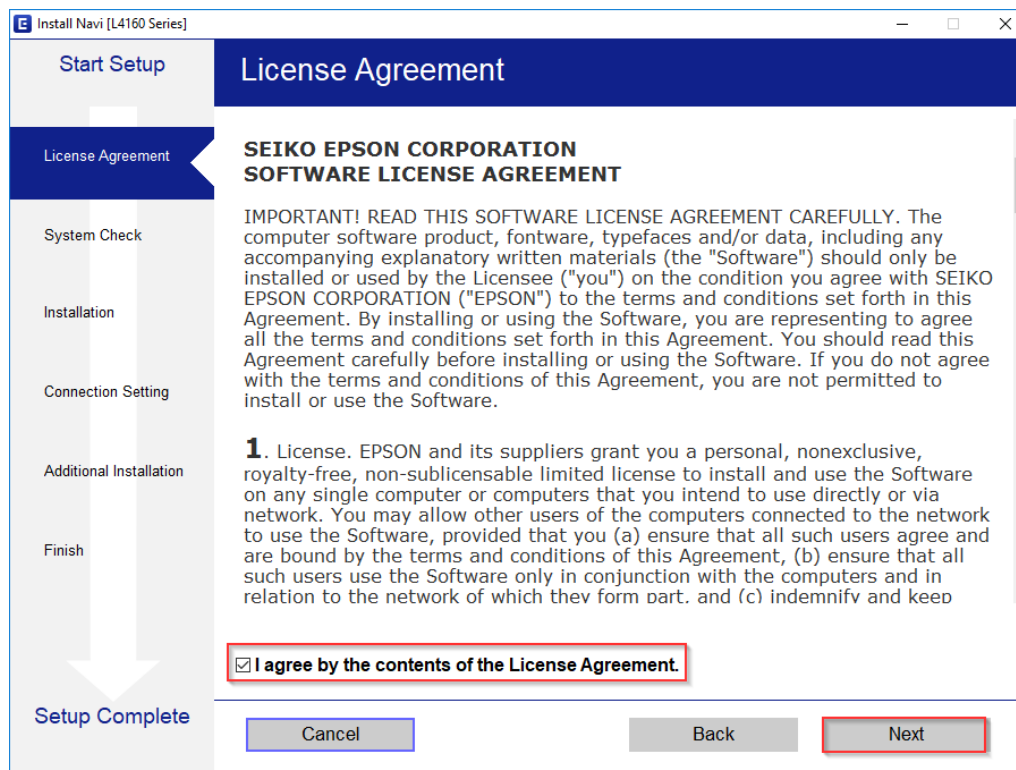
Install Navi [L4160 Series]

Start Setup

License Agreement

System Check

Installation

Connection Setting

Additional Installation

Finish

Setup Complete

License Agreement

SEIKO EPSON CORPORATION
SOFTWARE LICENSE AGREEMENT

IMPORTANT! READ THIS SOFTWARE LICENSE AGREEMENT CAREFULLY. The computer software product, fontware, typefaces and/or data, including any accompanying explanatory written materials (the "Software") should only be installed or used by the Licensee ("you") on the condition you agree with SEIKO EPSON CORPORATION ("EPSON") to the terms and conditions set forth in this Agreement. By installing or using the Software, you are representing to agree all the terms and conditions set forth in this Agreement. You should read this Agreement carefully before installing or using the Software. If you do not agree with the terms and conditions of this Agreement, you are not permitted to install or use the Software.

1. License. EPSON and its suppliers grant you a personal, nonexclusive, royalty-free, non-sublicensable limited license to install and use the Software on any single computer or computers that you intend to use directly or via network. You may allow other users of the computers connected to the network to use the Software, provided that you (a) ensure that all such users agree and are bound by the terms and conditions of this Agreement, (b) ensure that all such users use the Software only in conjunction with the computers and in relation to the network of which they form part, and (c) indemnify and keep

I agree by the contents of the License Agreement.

Cancel

Back

Next